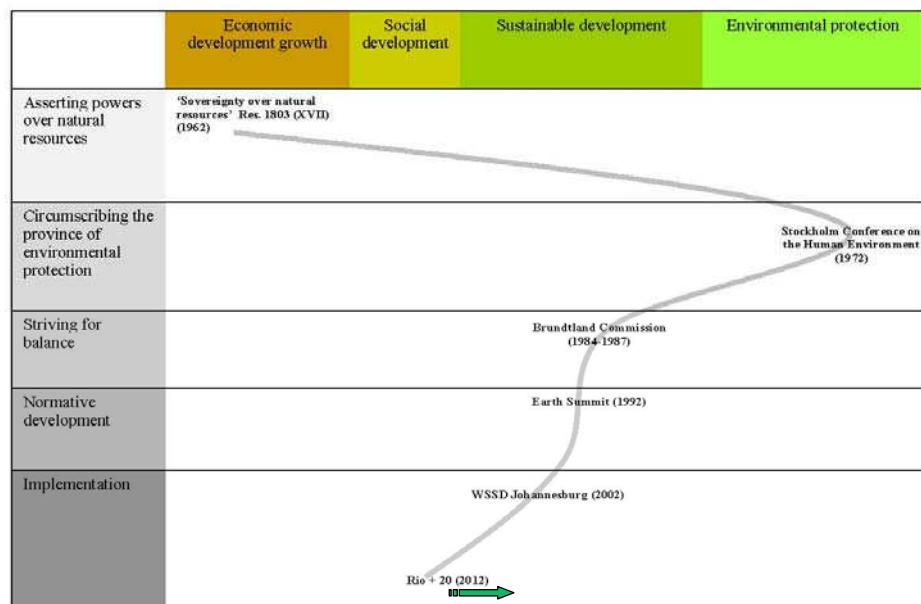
| | Economic development growth | Social development | Sustainable development | Environmental protection |
|---|---|---|---|---|
| Asserting powers over natural resources | 'Sovereignty over natural resources' Res. 1803 (XVII) (1962) | | | |
| Circumscribing the province of environmental protection | | | | Stockholm Conference on the Human Environment (1972) |
| Striving for balance | | | Brundtland Commission (1984-1987) | |
| Normative development | | | Earth Summit (1992) | |
| Implementation | | | WSSD Johannesburg (2002) | |
| | | Rio + 20 (2012) | | |